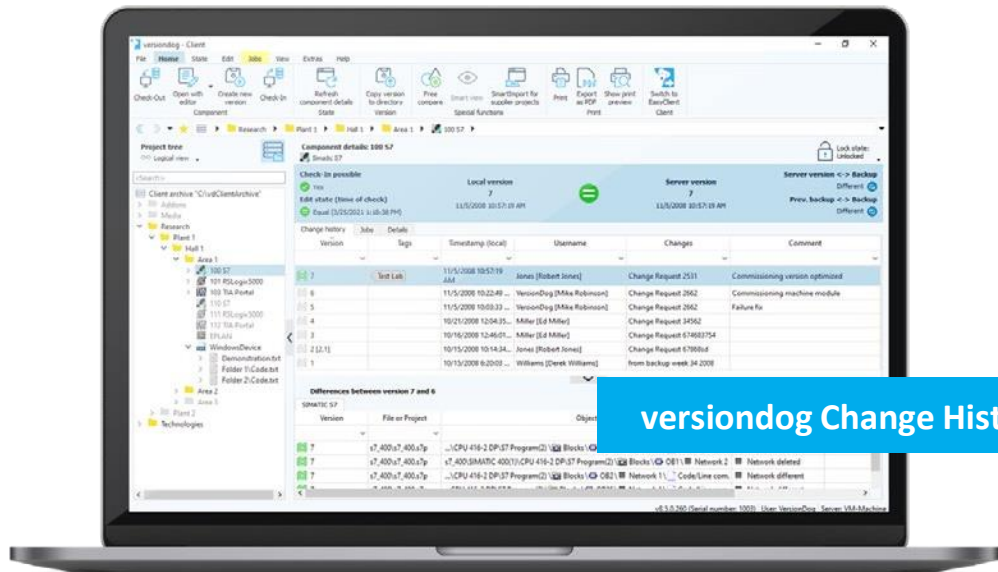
versiondog - Client

File Home State Edit Jobs View Extras Help

Check-Out Open with editor Create new version Check-In Component

Refresh component details State

Copy version to directory Version

Free compare Smart view SmartImport for supplier projects Special functions

Print Export as PDF Show print preview Print

Switch to EasyClient Client

Research ▸ Plant 1 ▸ Hall 1 ▸ Area 1 ▸ 100 S7

Project tree
Logical view

Component details: 100 S7
Simatic S7

Lock state: Unlocked

<Search>

Client archive "C:\vdClientArchive"
Addons
Media
Research
Plant 1
Hall 1
Area 1
100 S7
101 RSLogix5000
103 TIA Portal
110 S7
111 RSLogix5000
112 TIA Portal
EPLAN
WindowsDevice
Demonstration.txt
Folder 1\Code.txt
Folder 2\Code.txt
Area 2
Area 3
Plant 2
Technologies

Check-in possible
Yes
Edit state (time of check)
Equal (3/25/2021 3:18:38 PM)

Local version
7
11/5/2008 10:57:19 AM

Server version
7
11/5/2008 10:57:19 AM

Server version <-> Backup
Different
Prev. backup <-> Backup
Different

Change history Jobs Details

| Version | Tags | Timestamp (local) | Username | Changes | Comment |
|---|---|---|---|---|---|
| 7 | Test Lab | 11/5/2008 10:57:19 AM | Jones [Robert Jones] | Change Request 2531 | Commissioning version optimized |
| 6 | | 11/5/2008 10:22:49 ... | VersionDog [Mike Robinson] | Change Request 2662 | Commissioning machine module |
| 5 | | 11/5/2008 10:03:33 ... | VersionDog [Mike Robinson] | Change Request 2662 | Failure fix |
| 4 | | 10/21/2008 12:04:35... | Miller [Ed Miller] | Change Request 34562 | |
| 3 | | 10/16/2008 12:46:01... | Miller [Ed Miller] | Change Request 674683754 | |
| 2 [2.1] | | 10/15/2008 10:14:34... | Jones [Robert Jones] | Change Request 67868sd | |
| 1 | | 10/13/2008 6:20:03 ... | Williams [Derek Williams] | from backup week 34 2008 | |

Differences between version 7 and 6
SIMATIC S7

| Version | File or Project | Object | | |
|---|---|---|---|---|
| 7 | s7_400\s7_400.s7p | ...\CPU 416-2 DP\S7 Program(2)\ Blocks\ | | |
| 7 | s7_400\s7_400.s7p | s7_400\SIMATIC 400(1)\CPU 416-2 DP\S7 Program(2)\ Blocks\ OB1\ Network 2 | | Network deleted |
| 7 | s7_400\s7_400.s7p | ...\CPU 416-2 DP\S7 Program(2)\ Blocks\ OB1\ Network 1\ Code/Line com. | | Network different |

versiondog Change Hist

v8.5.0.260 (Serial number: 1003) User: VersionDog Server: VM-Machine